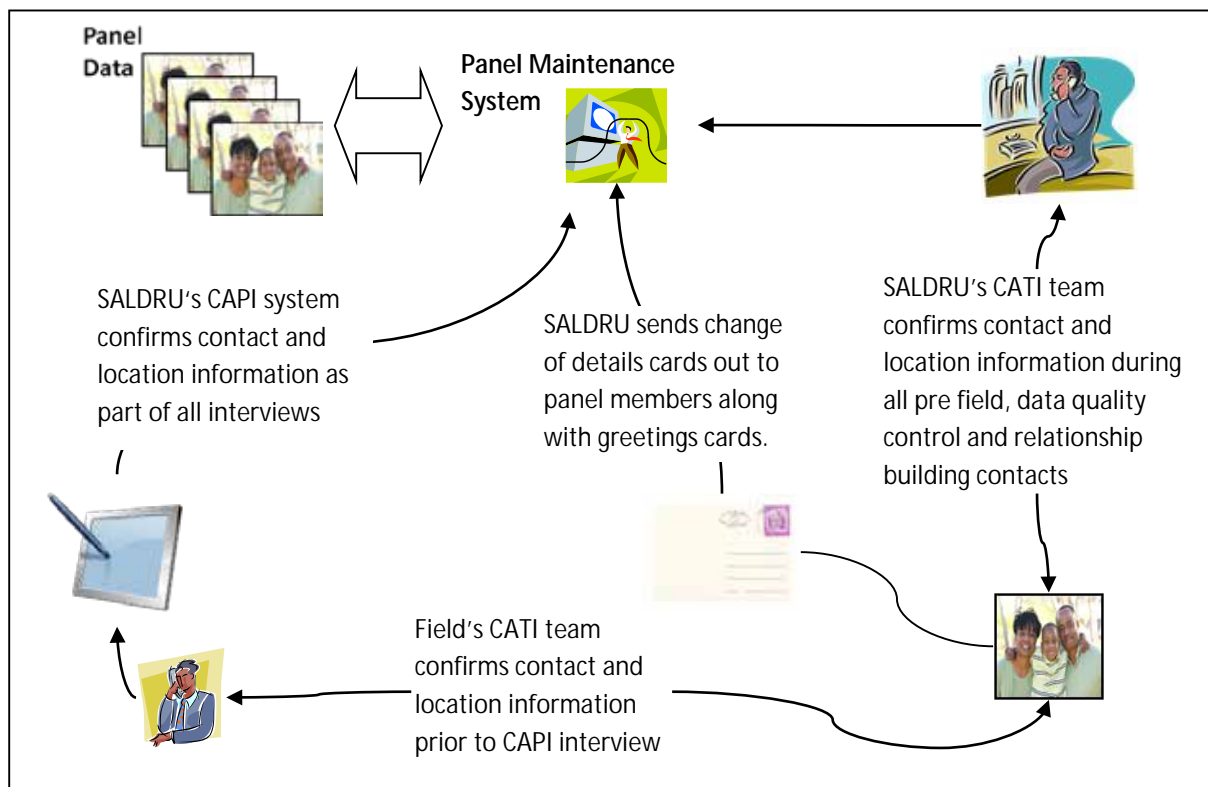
Panel Data

Panel Maintenance System

SALDRU's CAPI system confirms contact and location information as part of all interviews

SALDRU sends change of details cards out to panel members along with greetings cards.

SALDRU's CATI team confirms contact and location information during all pre field, data quality control and relationship building contacts

Field's CATI team confirms contact and location information prior to CAPI interview